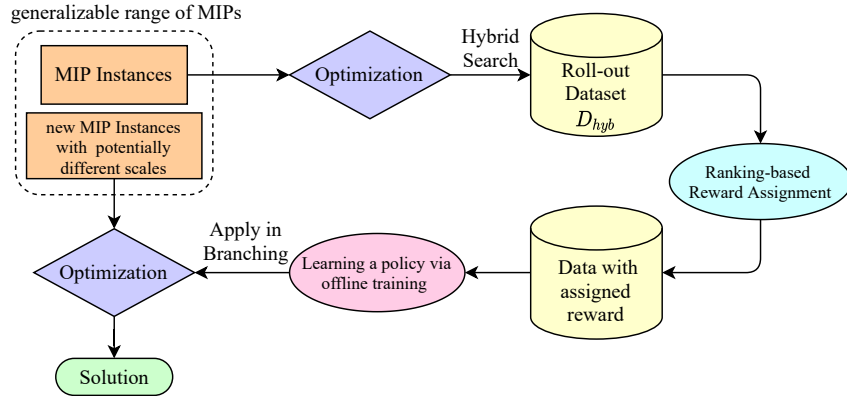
generalizable range of MIPs

MIP Instances

new MIP Instances with potentially different scales

Optimization

Hybrid Search

Roll-out Dataset $D_{hyb}$

Ranking-based Reward Assignment

Data with assigned reward

Learning a policy via offline training

Apply in Branching

Optimization

Solution